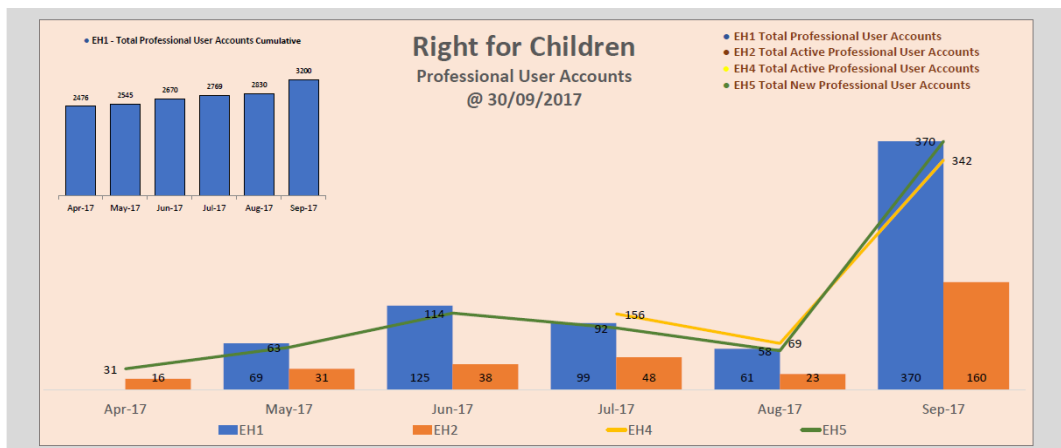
• EH1 - Total Professional User Accounts Cumulative

| | | | | | |
|---|---|---|---|---|---|
| 2476 | 2545 | 2670 | 2769 | 2830 | 3200 |
| Apr-17 | May-17 | Jun-17 | Jul-17 | Aug-17 | Sep-17 |

Right for Children
Professional User Accounts
@ 30/09/2017

• EH1 Total Professional User Accounts
• EH2 Total Active Professional User Accounts
• EH4 Total Active Professional User Accounts
• EH5 Total New Professional User Accounts

31
16
63
69
31
114
125
38
156
92
99
48
58
69
61
23
370
342
370
160

Apr-17 May-17 Jun-17 Jul-17 Aug-17 Sep-17

EH1 EH2 EH4 EH5